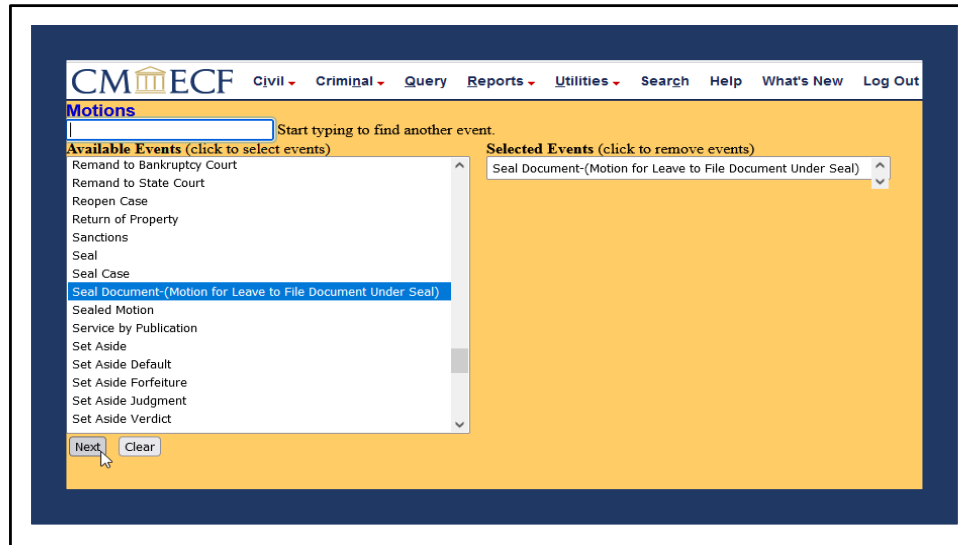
CM ECF Civil Criminal Query Reports Utilities Search Help What's New Log Out

Motions

Start typing to find another event.

Available Events (click to select events)

Remand to Bankruptcy Court
Remand to State Court
Reopen Case
Return of Property
Sanctions
Seal
Seal Case
Seal Document-(Motion for Leave to File Document Under Seal)
Sealed Motion
Service by Publication
Set Aside
Set Aside Default
Set Aside Forfeiture
Set Aside Judgment
Set Aside Verdict

Selected Events (click to remove events)

Seal Document-(Motion for Leave to File Document Under Seal)

Next Clear